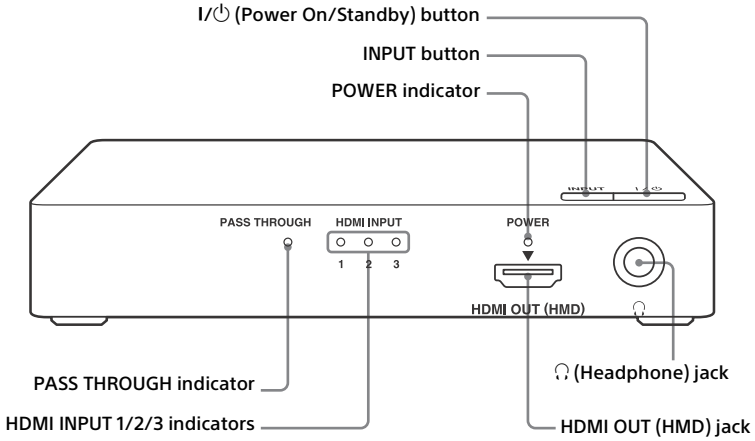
I/⏻ (Power On/Standby) button

INPUT button

POWER indicator

INPUT

I/⏻

PASS THROUGH

HDMI INPUT

1 2 3

POWER

HDMI OUT (HMD)

PASS THROUGH indicator

HDMI INPUT 1/2/3 indicators

🎧 (Headphone) jack

HDMI OUT (HMD) jack